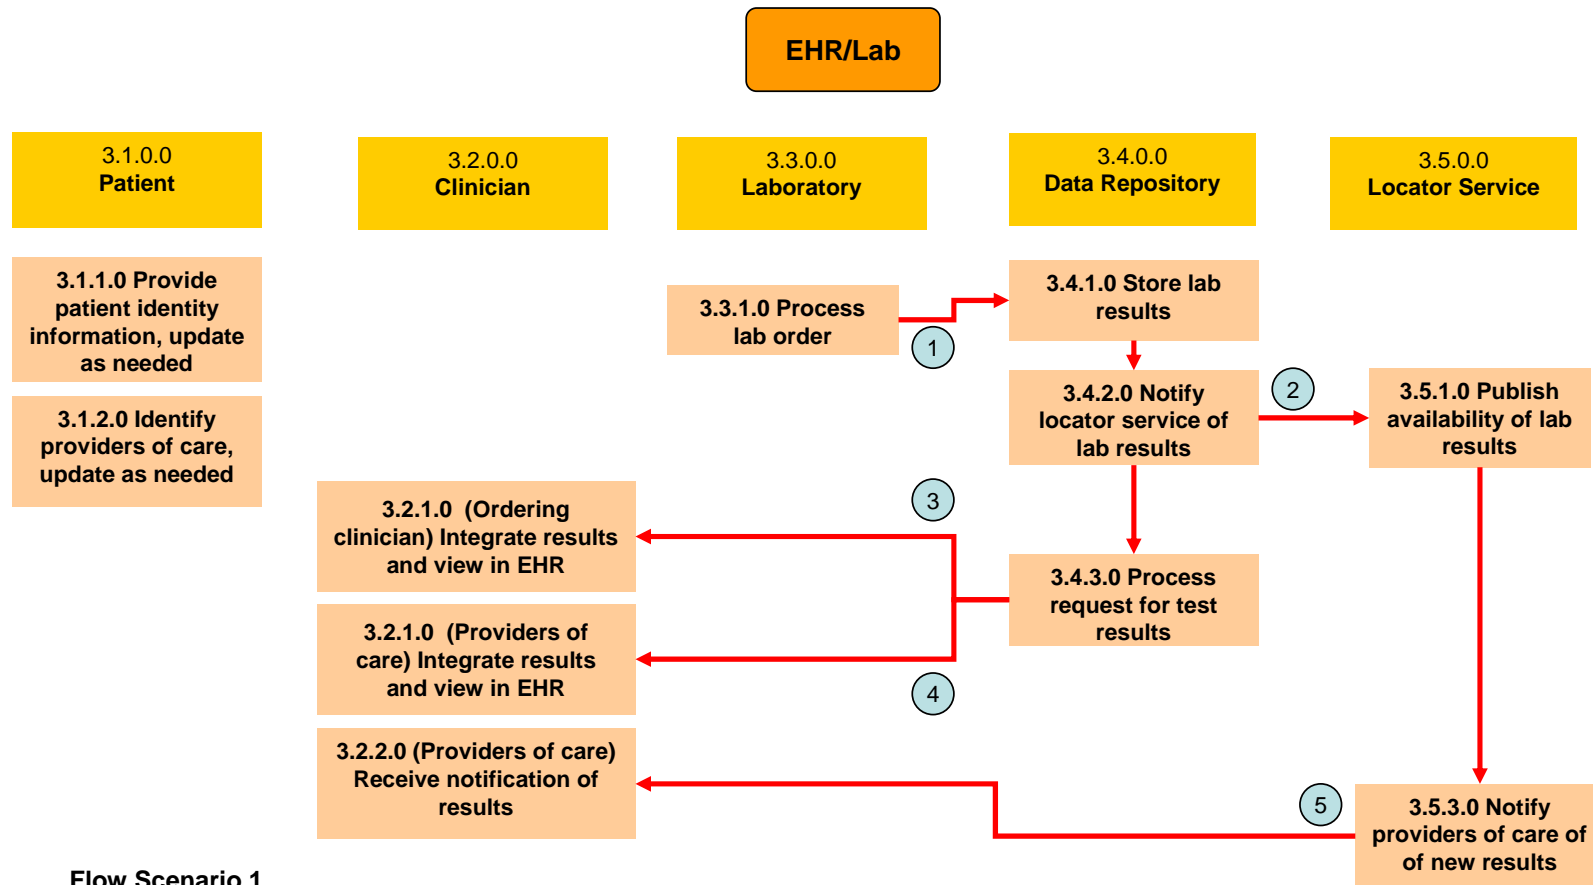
EHR/Lab

3.1.0.0
Patient

3.2.0.0
Clinician

3.3.0.0
Laboratory

3.4.0.0
Data Repository

3.5.0.0
Locator Service

3.1.1.0 Provide patient identity information, update as needed

3.1.2.0 Identify providers of care, update as needed

3.3.1.0 Process lab order

1

3.4.1.0 Store lab results

3.4.2.0 Notify locator service of lab results

2

3.5.1.0 Publish availability of lab results

3

3.2.1.0 (Ordering clinician) Integrate results and view in EHR

3.4.3.0 Process request for test results

3.2.1.0 (Providers of care) Integrate results and view in EHR

4

3.2.2.0 (Providers of care) Receive notification of results

5

3.5.3.0 Notify providers of care of of new results

Flow Scenario 1